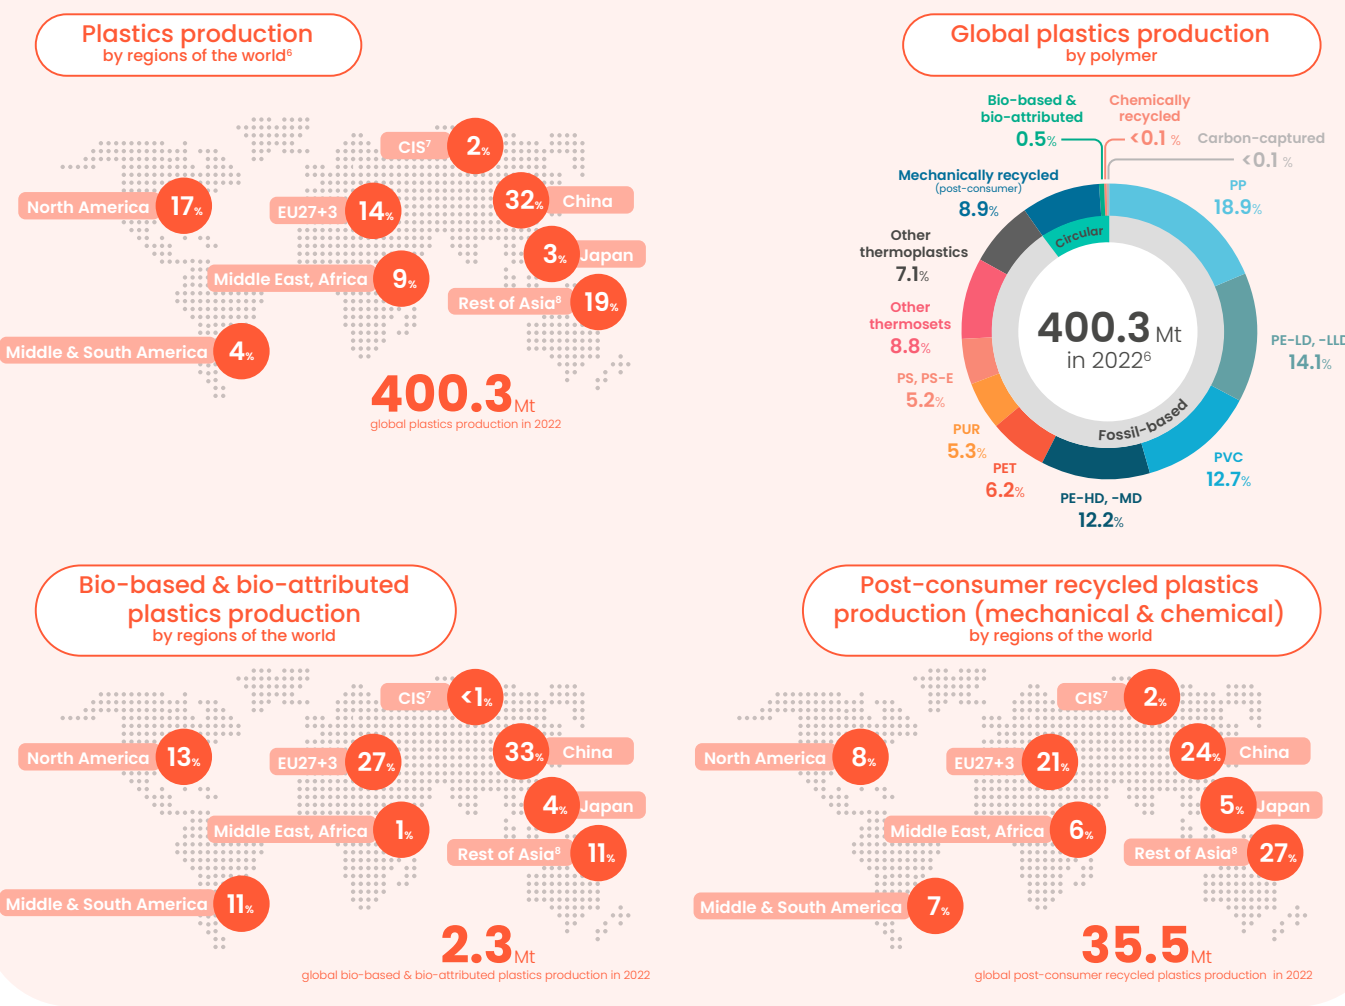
Plastics production
by regions of the world$^6$

CIS$^7$ 2%
North America 17%
EU27+3 14%
32% China
3% Japan
Middle East, Africa 9%
Rest of Asia$^8$ 19%
Middle & South America 4%

400.3Mt
global plastics production in 2022

Global plastics production
by polymer

Bio-based & bio-attributed 0.5%
Chemically recycled <0.1%
Carbon-captured <0.1%
Mechanically recycled (post-consumer) 8.9%
PP 18.9%
Other thermoplastics 7.1%
Circular
Other thermosets 8.8%
400.3 Mt in 2022$^6$
PE-LD, -LLD 14.1%
PS, PS-E 5.2%
PUR 5.3%
Fossil-based
PET 6.2%
PVC 12.7%
PE-HD, -MD 12.2%

Bio-based & bio-attributed plastics production
by regions of the world

CIS$^7$ <1%
North America 13%
EU27+3 27%
33% China
4% Japan
Middle East, Africa 1%
Rest of Asia$^8$ 11%
Middle & South America 11%

2.3Mt
global bio-based & bio-attributed plastics production in 2022

Post-consumer recycled plastics production (mechanical & chemical)
by regions of the world

CIS$^7$ 2%
North America 8%
EU27+3 21%
24% China
5% Japan
Middle East, Africa 6%
Rest of Asia$^8$ 27%
Middle & South America 7%

35.5Mt
global post-consumer recycled plastics production in 2022